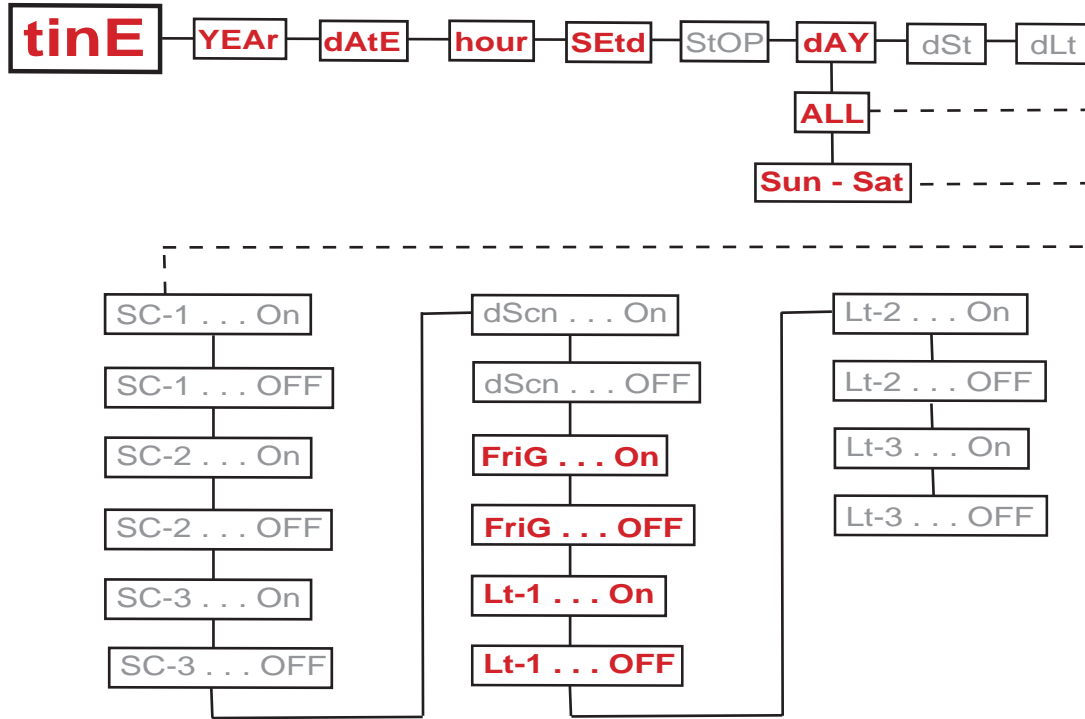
tinE
YEAr
dAtE
hour
SEtd
StOP
dAY
dSt
dLt
ALL
Sun - Sat

SC-1 . . . On
SC-1 . . . OFF
SC-2 . . . On
SC-2 . . . OFF
SC-3 . . . On
SC-3 . . . OFF

dScn . . . On
dScn . . . OFF
FriG . . . On
FriG . . . OFF
Lt-1 . . . On
Lt-1 . . . OFF

Lt-2 . . . On
Lt-2 . . . OFF
Lt-3 . . . On
Lt-3 . . . OFF